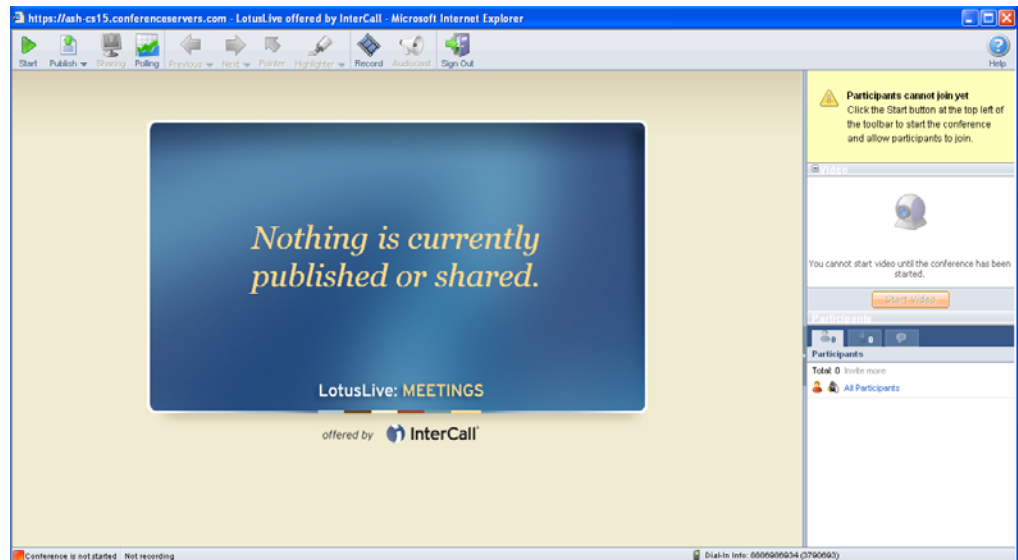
https://ash-cs15.conferenceservers.com - LotusLive offered by InterCall - Microsoft Internet Explorer

Start Publish Sharing Polling Previous Next Pointer Highlighter Record Audiocast Sign Out Help

Participants cannot join yet
Click the Start button at the top left of the toolbar to start the conference and allow participants to join.

Video

You cannot start video until the conference has been started.

Start video

Participants

0 0

Participants

Total: 0 Invite more

All Participants

Nothing is currently published or shared.

LotusLive: MEETINGS

offered by InterCall

Conference is not started Not recording

Dial-In Info: 8886986934 (3790693)